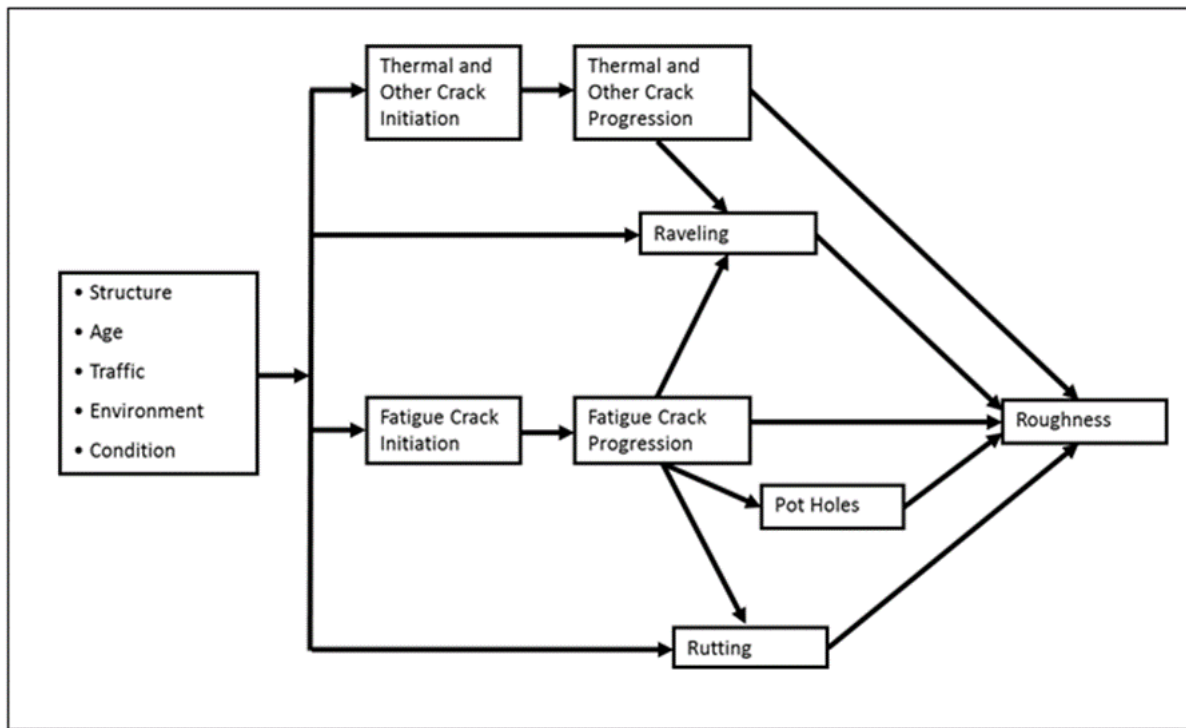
• Structure
• Age
• Traffic
• Environment
• Condition

Thermal and Other Crack Initiation

Thermal and Other Crack Progression

Raveling

Fatigue Crack Initiation

Fatigue Crack Progression

Pot Holes

Rutting

Roughness